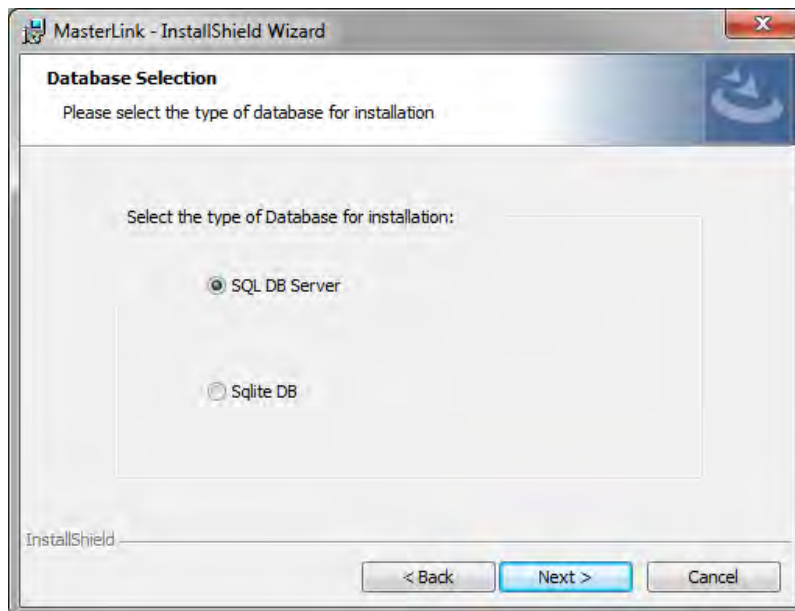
MasterLink - InstallShield Wizard

Database Selection

Please select the type of database for installation

Select the type of Database for installation:

SQL DB Server

Sqlite DB

InstallShield

< Back

Next >

Cancel